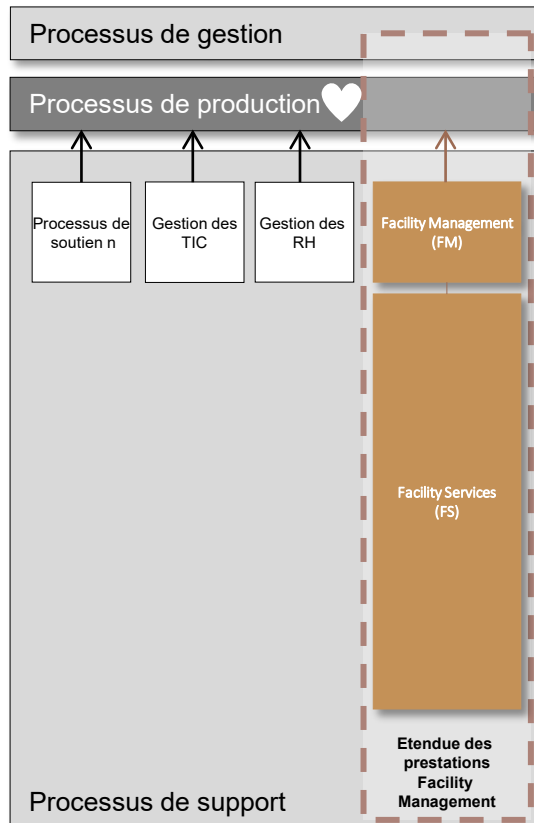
Processus de gestion

Processus de production

Processus de soutien n

Gestion des TIC

Gestion des RH

Facility Management (FM)

Facility Services (FS)

Etendue des prestations Facility Management

Processus de support